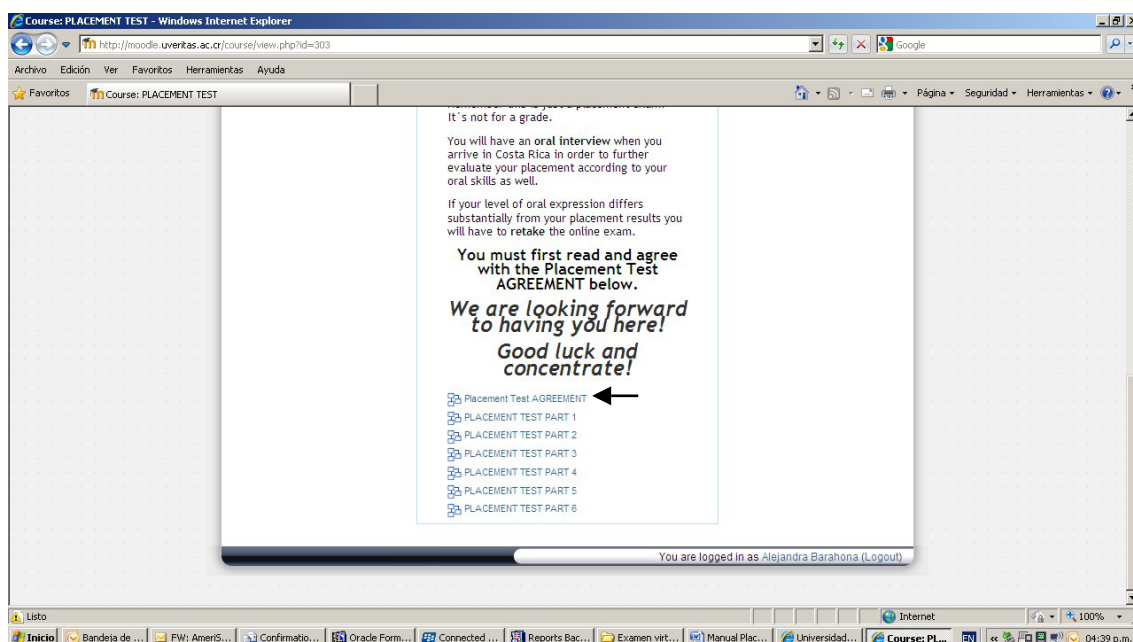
Course: PLACEMENT TEST - Windows Internet Explorer

http://moodle.uveritas.ac.cr/course/view.php?id=303

Google

Archivo Edición Ver Favoritos Herramientas Ayuda

Favoritos Course: PLACEMENT TEST

Página Seguridad Herramientas

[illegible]
It´s not for a grade.

You will have an oral interview when you arrive in Costa Rica in order to further evaluate your placement according to your oral skills as well.

If your level of oral expression differs substantially from your placement results you will have to retake the online exam.

You must first read and agree with the Placement Test AGREEMENT below.

We are looking forward to having you here!

Good luck and concentrate!

Placement Test AGREEMENT
PLACEMENT TEST PART 1
PLACEMENT TEST PART 2
PLACEMENT TEST PART 3
PLACEMENT TEST PART 4
PLACEMENT TEST PART 5
PLACEMENT TEST PART 6

You are logged in as Alejandra Barahona (Logout)

Listo

Internet

100%

Inicio Bandeja de ... FW: AmeriS... Confirmatio... Oracle Form... Connected ... Reports Bac... Examen virt... Manual Plac... Universidad... Course: PL... ES 04:39 p.m.